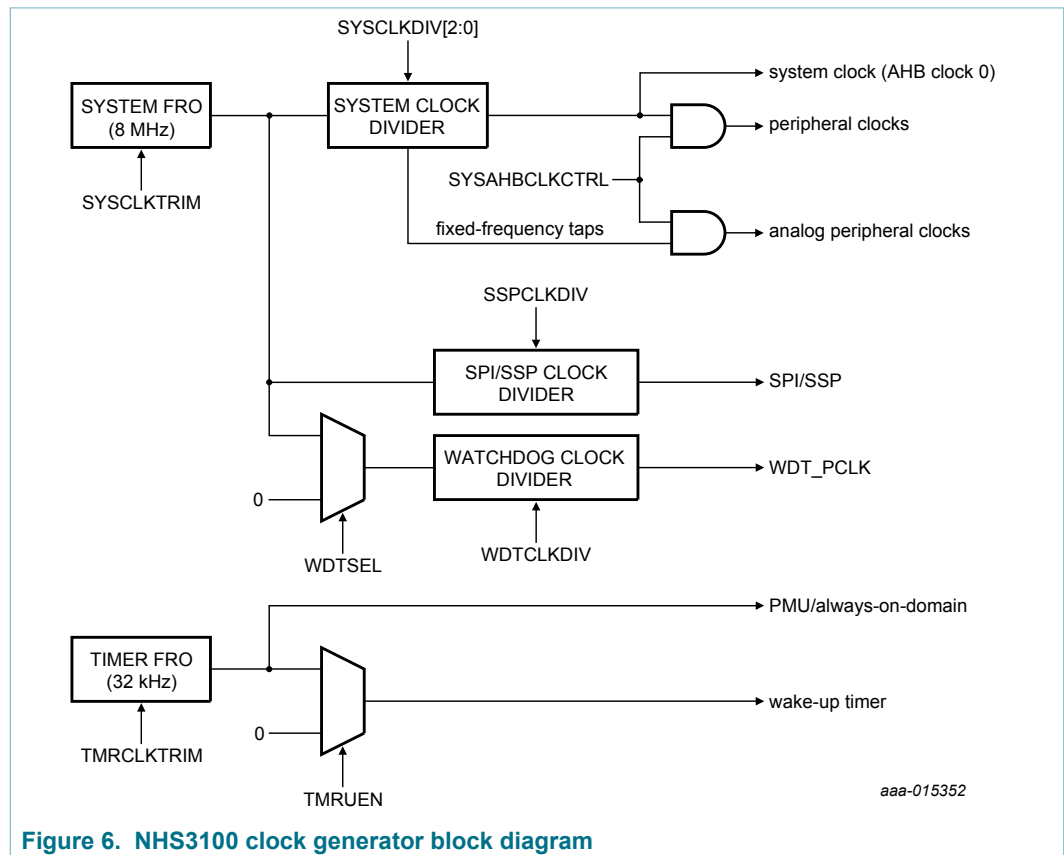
SYSCLKDIV[2:0]

SYSTEM FRO (8 MHz)

SYSTEM CLOCK DIVIDER

system clock (AHB clock 0)

peripheral clocks

SYSCLKTRIM

SYSAHBCLKCTRL

fixed-frequency taps

analog peripheral clocks

SSPCLKDIV

SPI/SSP CLOCK DIVIDER

SPI/SSP

WATCHDOG CLOCK DIVIDER

WDT_PCLK

0

WDTSEL

WDTCLKDIV

PMU/always-on-domain

TIMER FRO (32 kHz)

wake-up timer

0

TMRCLKTRIM

TMRUEN

aaa-015352

Figure 6. NHS3100 clock generator block diagram